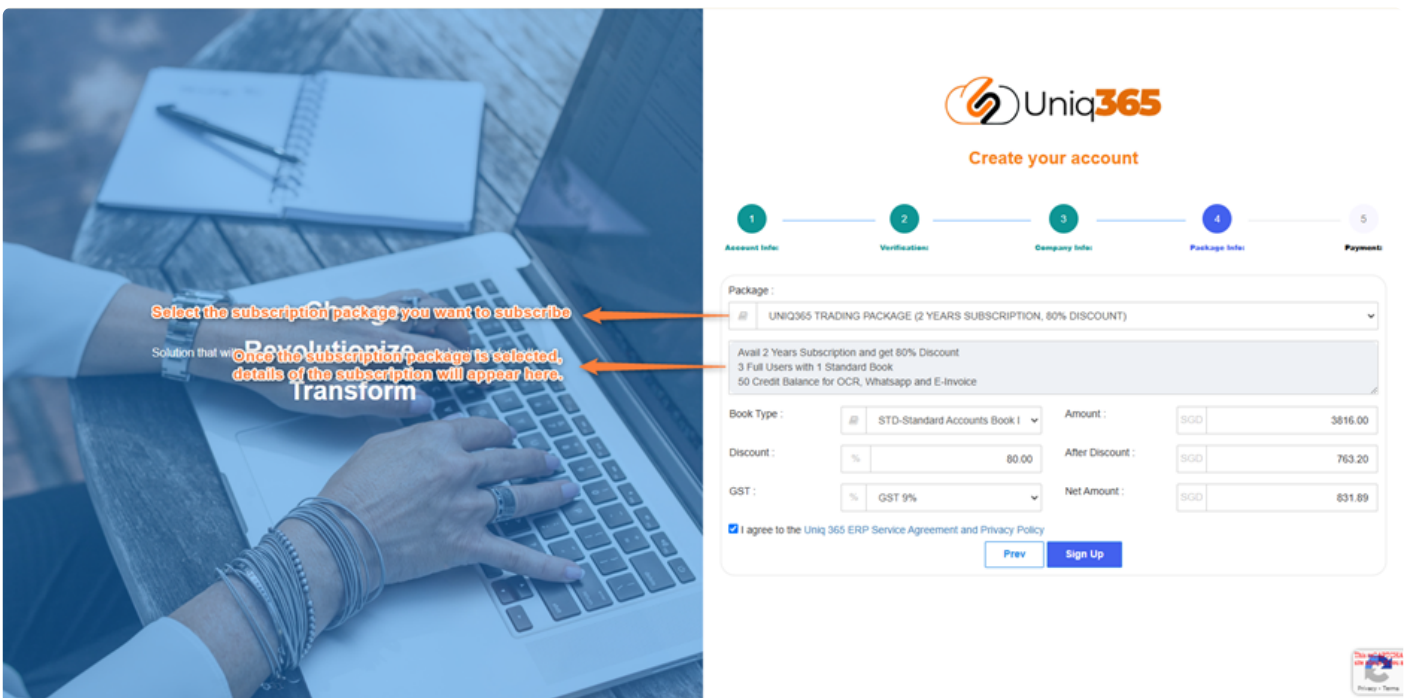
Select the subscription package you want to subscribe

Once the subscription package is selected, details of the subscription will appear here.

Revolutionize

Solution that w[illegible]

Transform

Uniq365

Create your account

1 Account Info:
2 Verification:
3 Company Info:
4 Package Info:
5 Payment:

Package :

UNIQ365 TRADING PACKAGE (2 YEARS SUBSCRIPTION, 80% DISCOUNT)

Avail 2 Years Subscription and get 80% Discount
3 Full Users with 1 Standard Book
50 Credit Balance for OCR, Whatsapp and E-Invoice

Book Type : STD-Standard Accounts Book I
Amount : SGD 3816.00
Discount : % 80.00
After Discount : SGD 763.20
GST : % GST 9%
Net Amount : SGD 831.89

I agree to the Uniq 365 ERP Service Agreement and Privacy Policy

Prev
Sign Up

Privacy - Terms